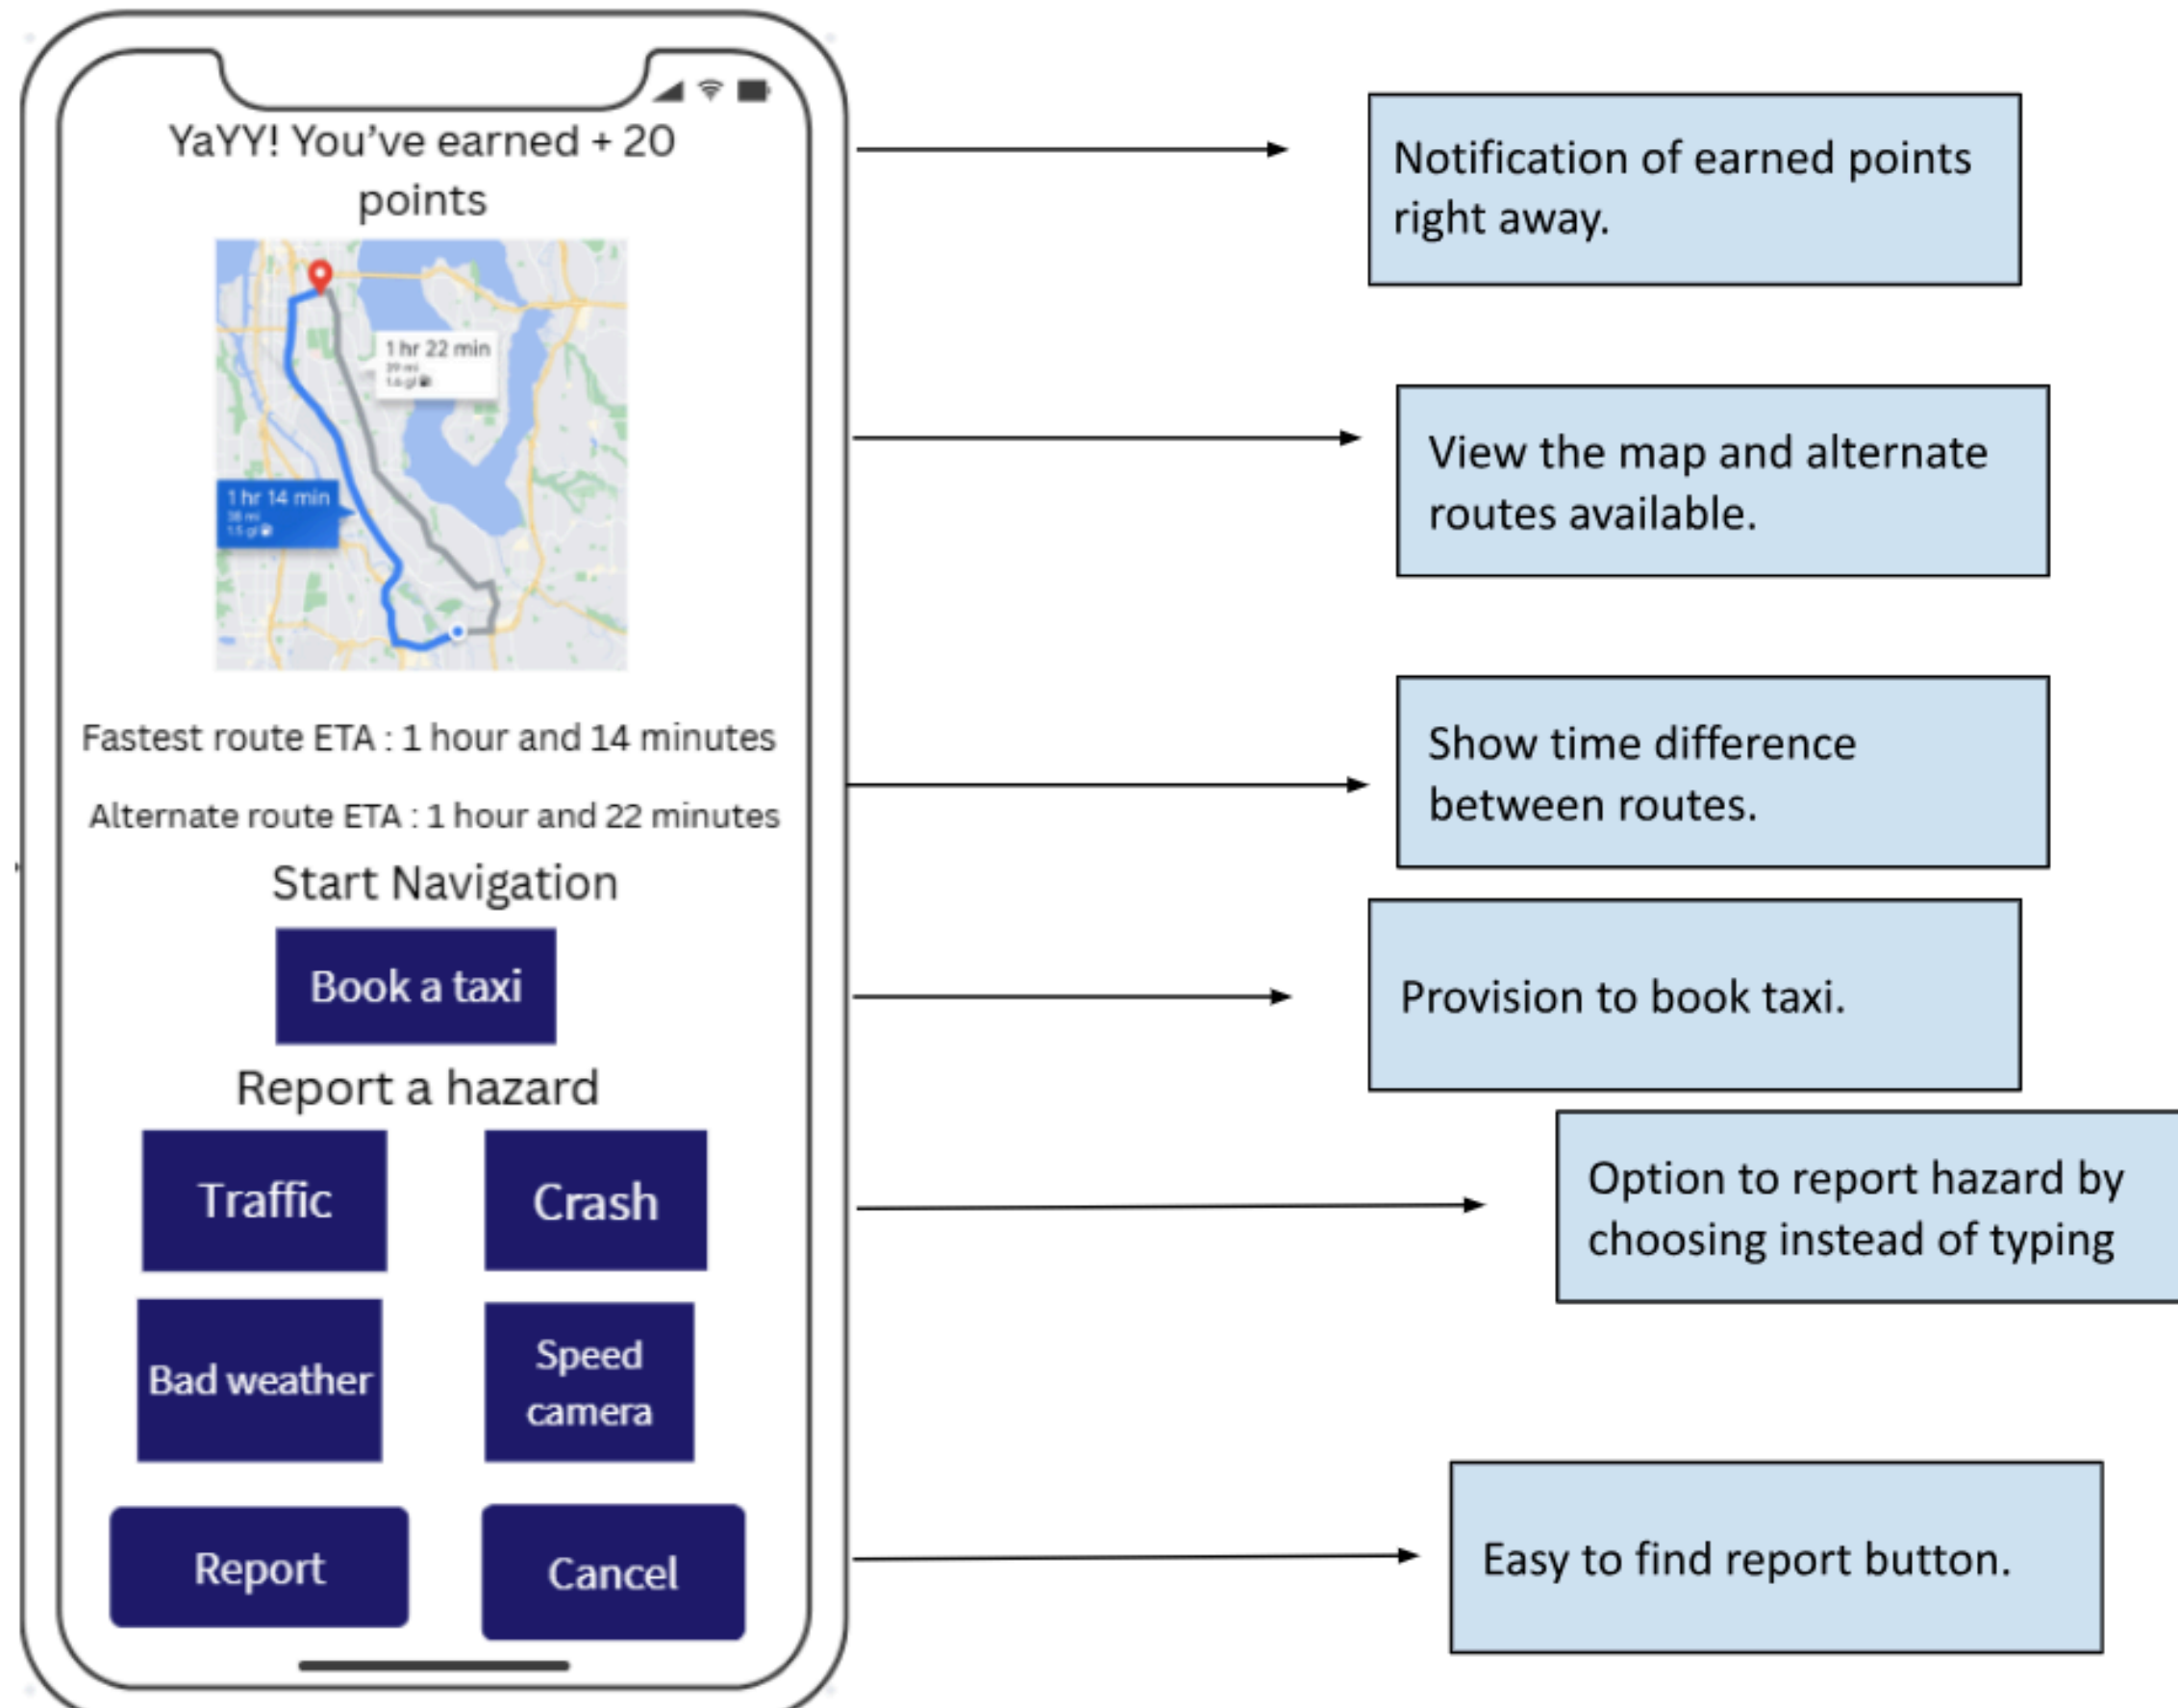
YaYY! You've earned + 20 points

1 hr 22 min

1 hr 14 min

Fastest route ETA : 1 hour and 14 minutes

Alternate route ETA : 1 hour and 22 minutes

Start Navigation

Book a taxi

Report a hazard

Traffic

Crash

Bad weather

Speed camera

Report

Cancel

Notification of earned points right away.

View the map and alternate routes available.

Show time difference between routes.

Provision to book taxi.

Option to report hazard by choosing instead of typing

Easy to find report button.